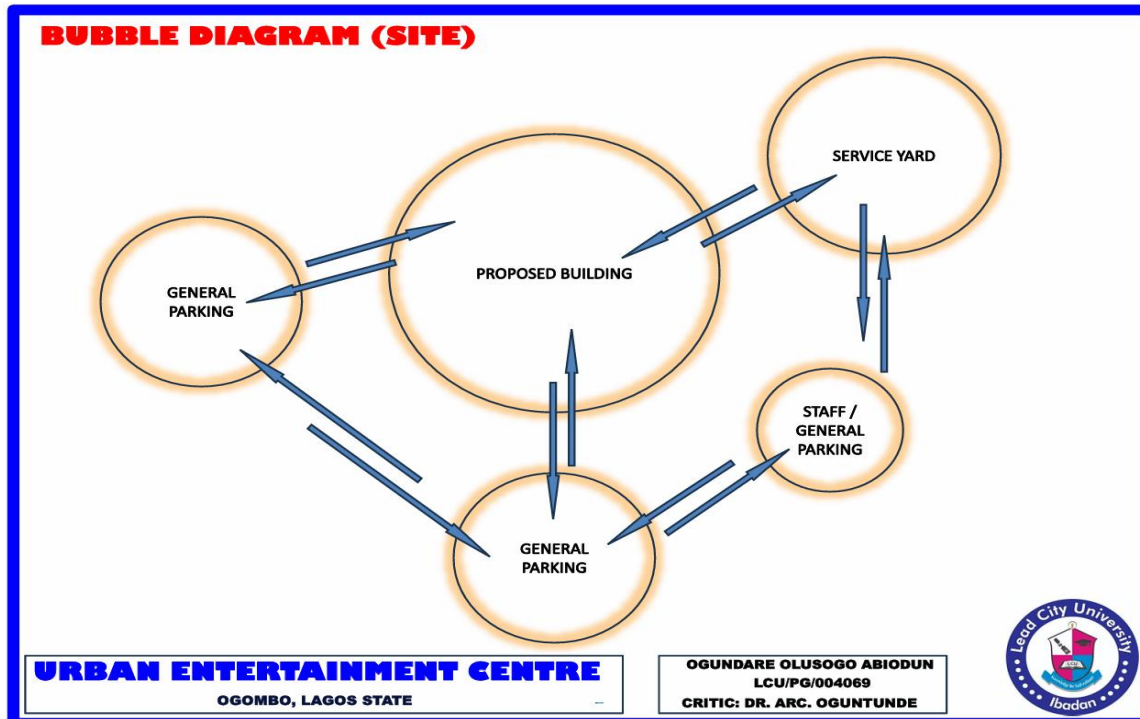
BUBBLE DIAGRAM (SITE)

SERVICE YARD

GENERAL PARKING

PROPOSED BUILDING

STAFF / GENERAL PARKING

GENERAL PARKING

URBAN ENTERTAINMENT CENTRE
OGOMBO, LAGOS STATE

OGUNDARE OLUSOGO ABIODUN
LCU/PG/004069
CRITIC: DR. ARC. OGUNTUNDE

Lead City University
Ibadan